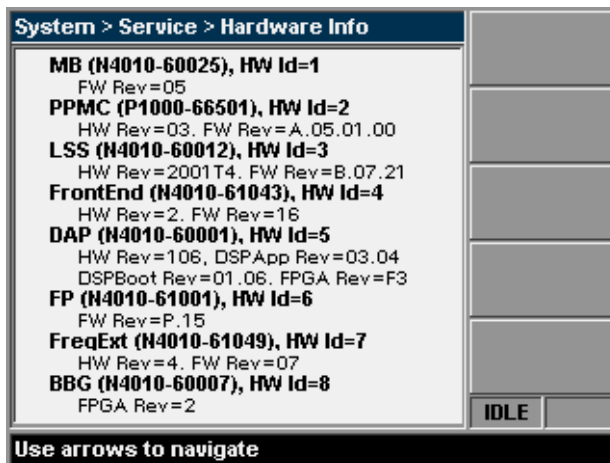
System > Service > Hardware Info

MB (N4010-60025), HW Id=1
FW Rev=05
PPMC (P1000-66501), HW Id=2
HW Rev=03. FW Rev=A.05.01.00
LSS (N4010-60012), HW Id=3
HW Rev=2001T4. FW Rev=B.07.21
FrontEnd (N4010-61043), HW Id=4
HW Rev=2. FW Rev=16
DAP (N4010-60001), HW Id=5
HW Rev=106, DSPApp Rev=03.04
DSPBoot Rev=01.06. FPGA Rev=F3
FP (N4010-61001), HW Id=6
FW Rev=P.15
FreqExt (N4010-61049), HW Id=7
HW Rev=4. FW Rev=07
BBG (N4010-60007), HW Id=8
FPGA Rev=2

IDLE

Use arrows to navigate